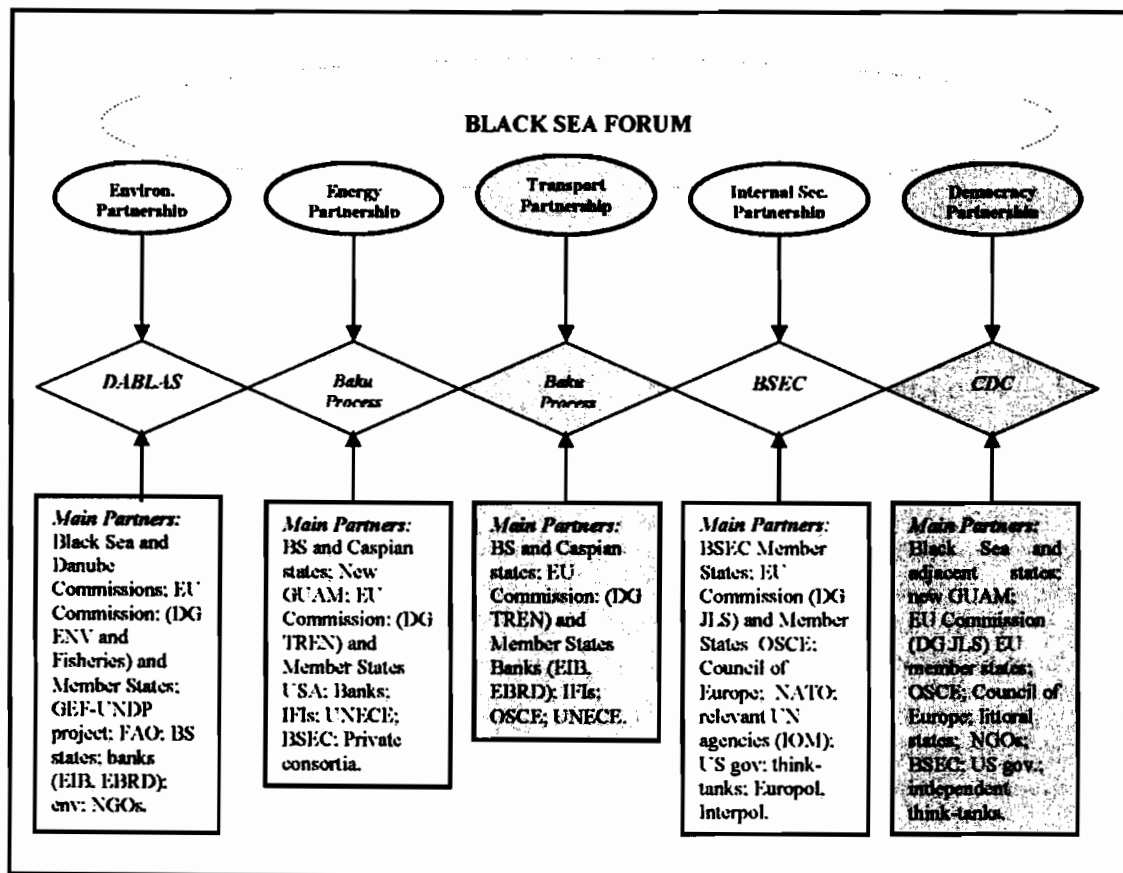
BLACK SEA FORUM

Environ. Partnership

Energy Partnership

Transport Partnership

Internal Sec. Partnership

Democracy Partnership

DABLAS

Baku Process

Baku Process

BSEC

CDC

Main Partners: Black Sea and Danube Commissions; EU Commission: (DG ENV and Fisheries) and Member States; GEF-UNDP project; FAO; BS states; banks (EIB, EBRD); env. NGOs.

Main Partners: BS and Caspian states; New GUAM; EU Commission: (DG TREN) and Member States USA; Banks; IFIs; UNECE; BSEC; Private consortia.

Main Partners: BS and Caspian states; EU Commission: (DG TREN) and Member States Banks (EIB, EBRD); IFIs; OSCE; UNECE.

Main Partners: BSEC Member States; EU Commission (DG JLS) and Member States OSCE; Council of Europe; NATO; relevant UN agencies (IOM); US gov; think-tanks; Europol, Interpol.

Main Partners: Black Sea and adjacent states; new GUAM; EU Commission (DG JLS) EU member states; OSCE; Council of Europe; littoral states, NGOs; BSEC; US gov.; independent think-tanks.